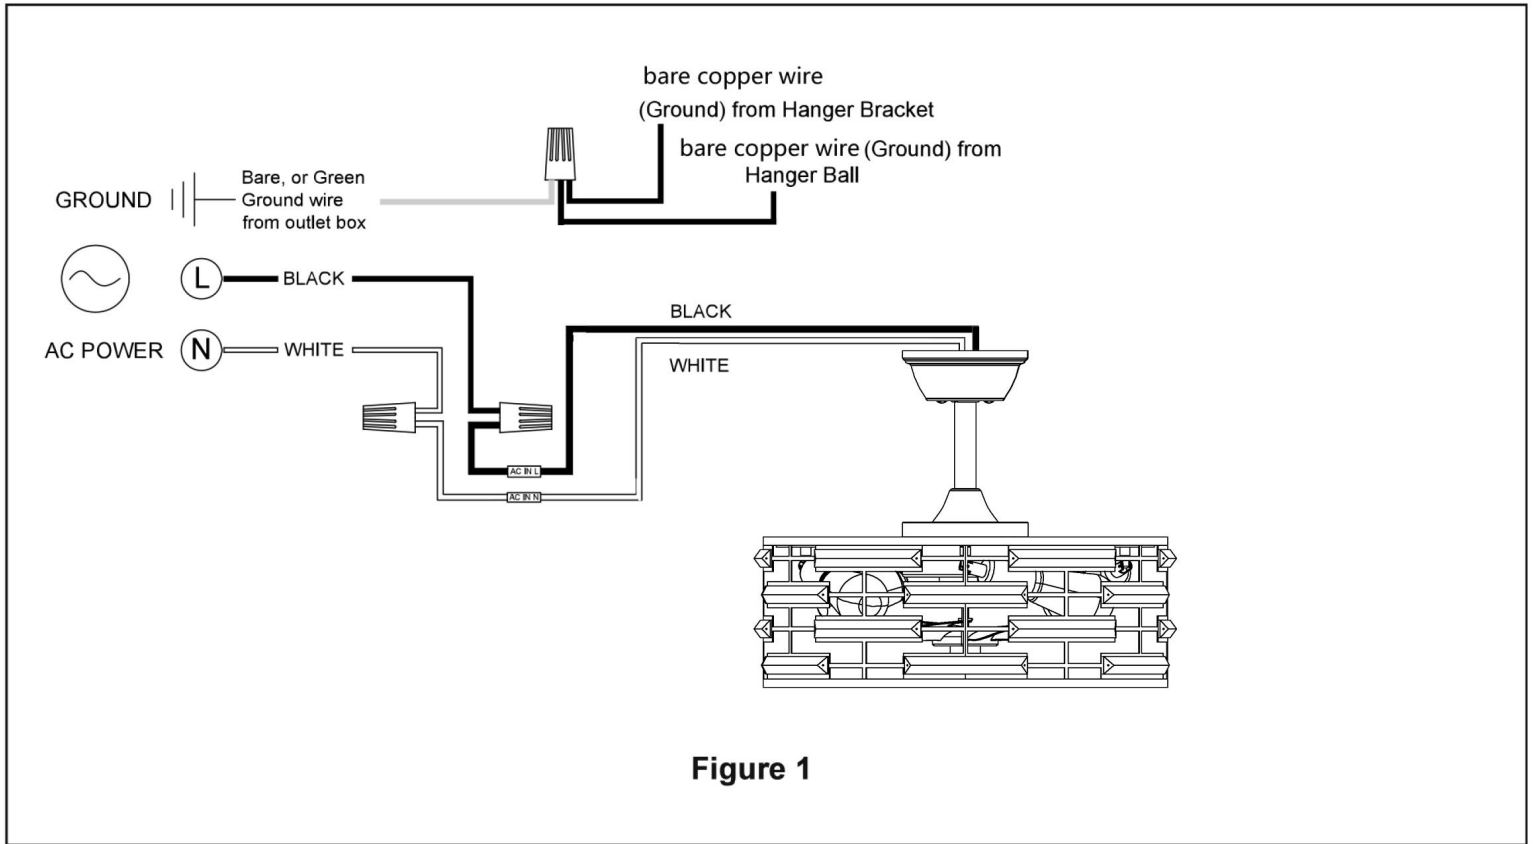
bare copper wire
(Ground) from Hanger Bracket

bare copper wire (Ground) from
Hanger Ball

GROUND

Bare, or Green
Ground wire
from outlet box

L

BLACK

AC POWER

N

WHITE

BLACK

WHITE

AC IN L

AC IN N

Figure 1